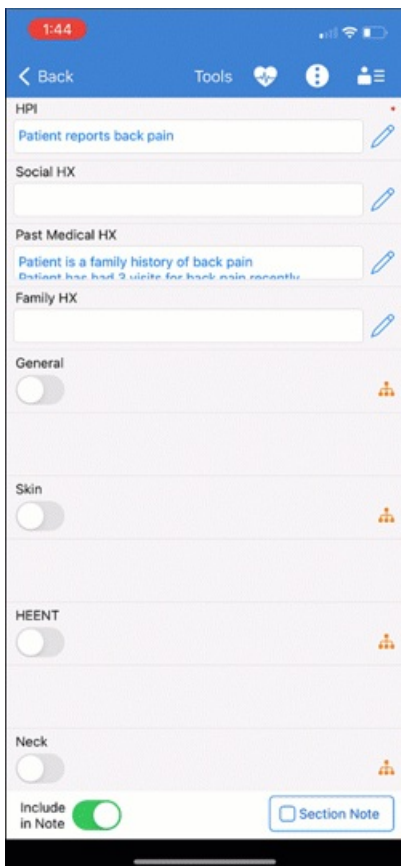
1:44

Back

Tools

HPI

Patient reports back pain

Social HX

Past Medical HX

Patient is a family history of back pain
Patient has had 3 visits for back pain recently

Family HX

General

Skin

HEENT

Neck

Include in Note

Section Note